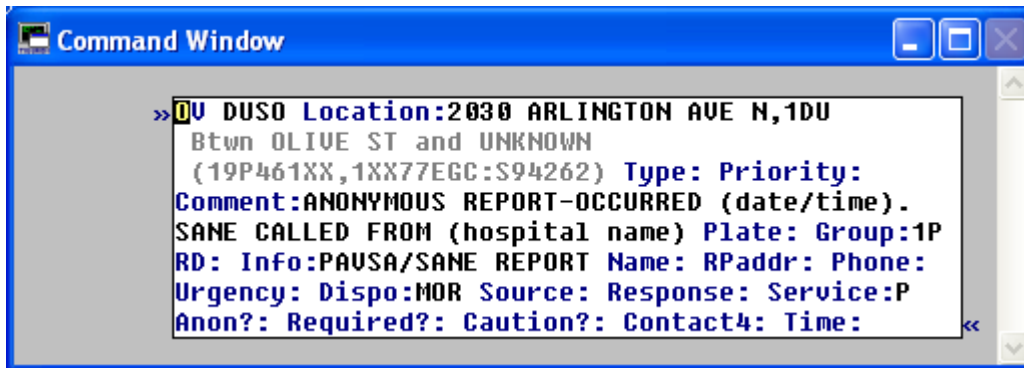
Command Window

»OV DUSO Location:2030 ARLINGTON AVE N,1DU
Btwn OLIVE ST and UNKNOWN
(19P461XX,1XX77EGC:S94262) Type: Priority:
Comment:ANONYMOUS REPORT-OCCURRED (date/time).
SANE CALLED FROM (hospital name) Plate: Group:1P
RD: Info:PAVSA/SANE REPORT Name: RPaddr: Phone:
Urgency: Dispo:MOR Source: Response: Service:P
Anon?: Required?: Caution?: Contact4: Time: «